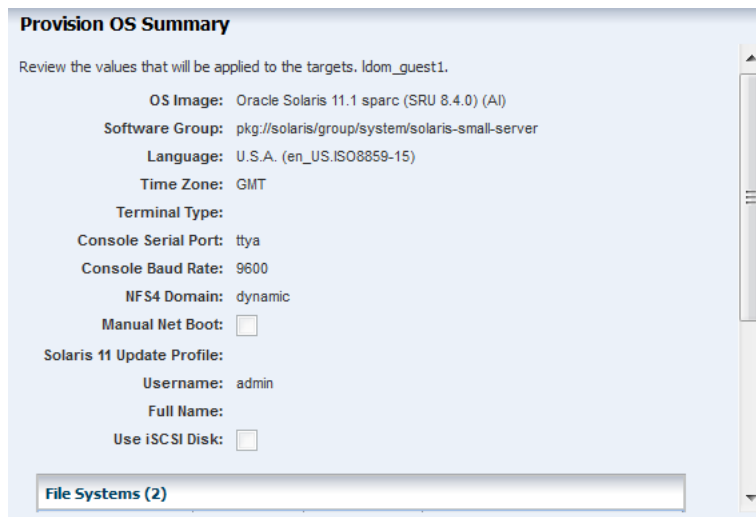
Provision OS Summary

Review the values that will be applied to the targets. ldom_guest1.

OS Image: Oracle Solaris 11.1 sparc (SRU 8.4.0) (AI)
Software Group: pkg://solaris/group/system/solaris-small-server
Language: U.S.A. (en_US.ISO8859-15)
Time Zone: GMT
Terminal Type:
Console Serial Port: ttya
Console Baud Rate: 9600
NFS4 Domain: dynamic
Manual Net Boot:
Solaris 11 Update Profile:
Username: admin
Full Name:
Use iSCSI Disk:

File Systems (2)